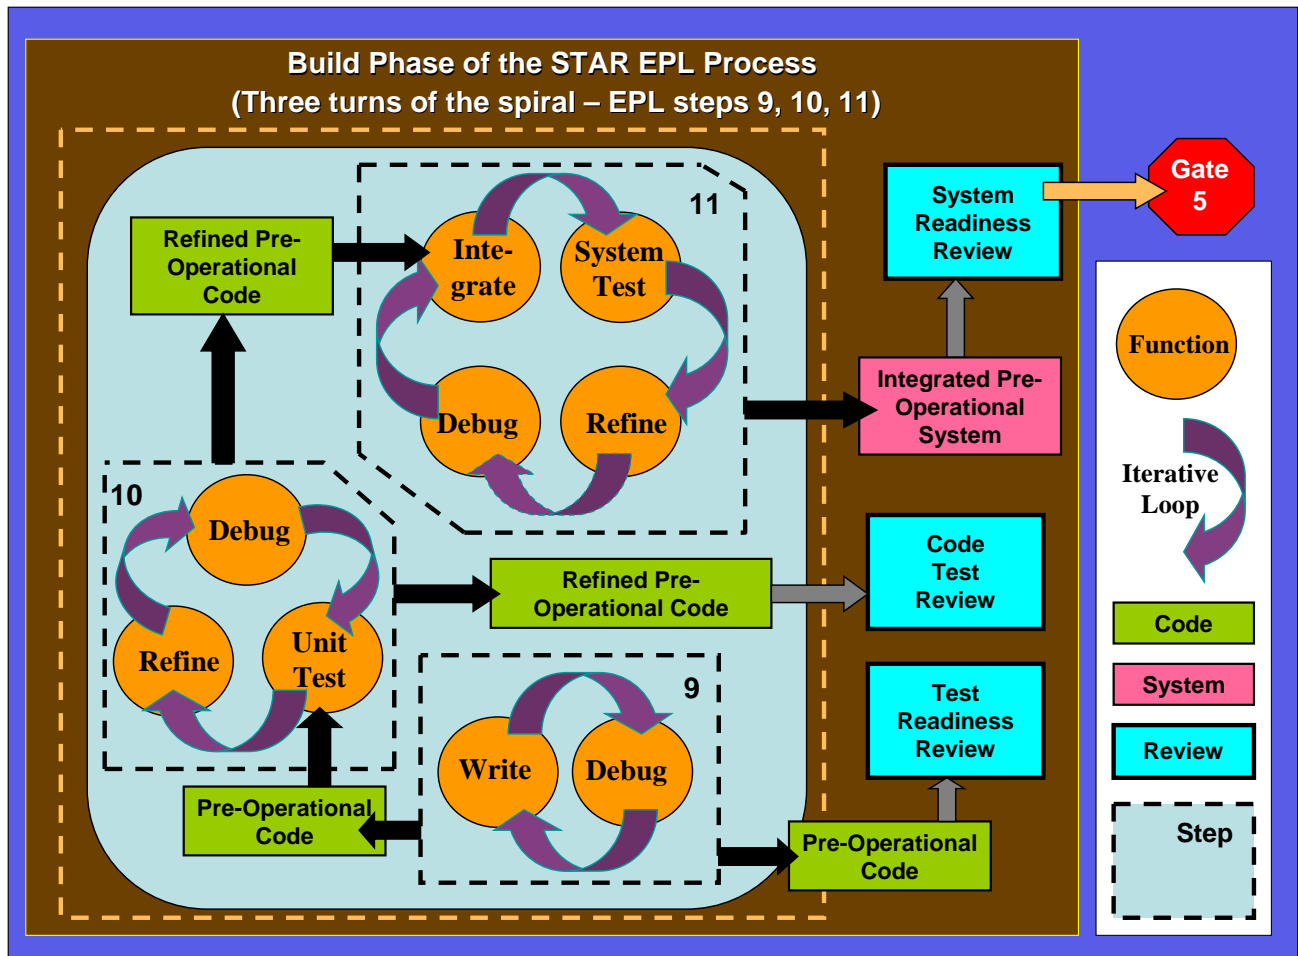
Build Phase of the STAR EPL Process
(Three turns of the spiral – EPL steps 9, 10, 11)

Refined Pre-Operational Code

11

Inte-grate

System Test

Debug

Refine

System Readiness Review

Gate 5

Integrated Pre-Operational System

10

Debug

Refine

Unit Test

Refined Pre-Operational Code

Code Test Review

9

Write

Debug

Pre-Operational Code

Test Readiness Review

Pre-Operational Code

Function

Iterative Loop

Code

System

Review

Step